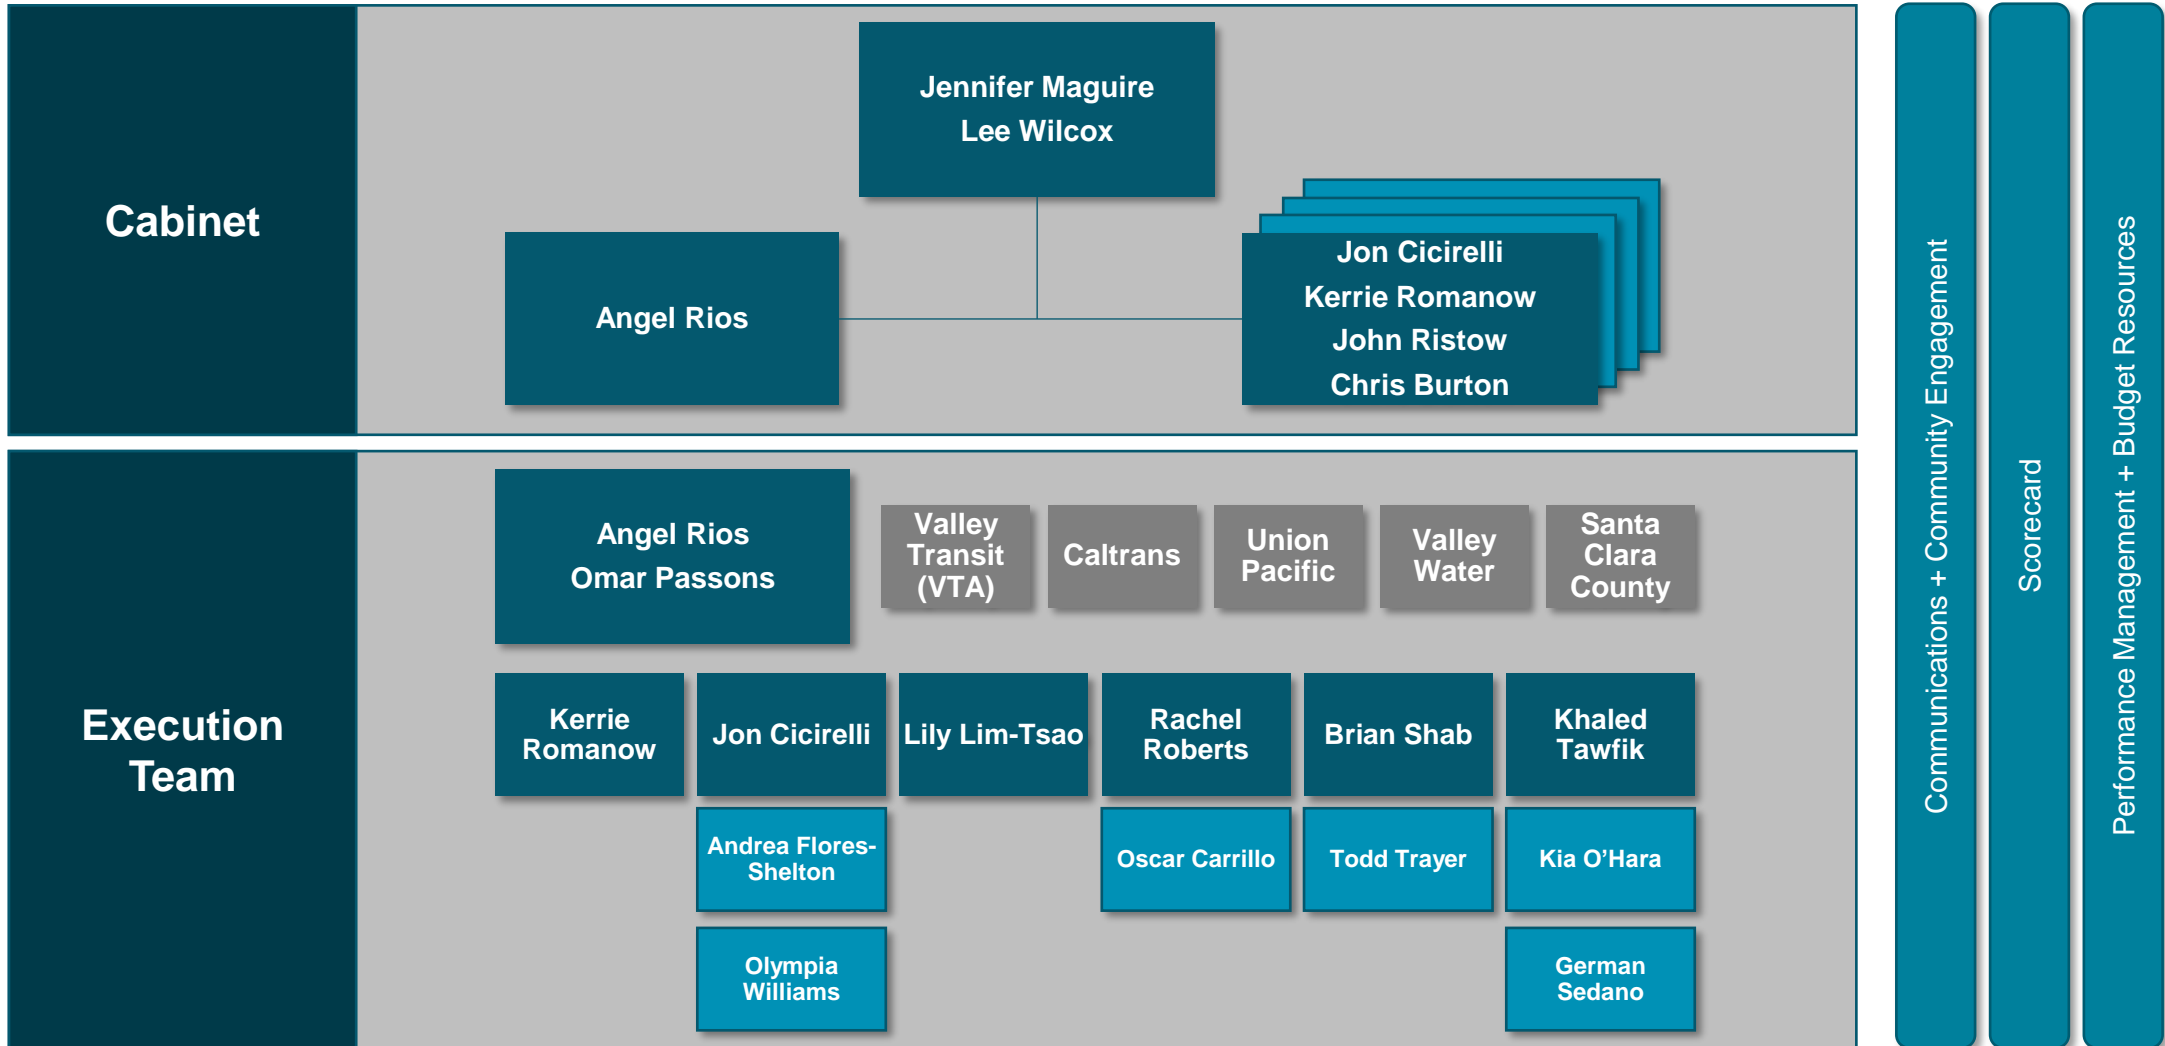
Cabinet

Jennifer Maguire
Lee Wilcox

Angel Rios

Jon Cicirelli
Kerrie Romanow
John Ristow
Chris Burton

Execution Team

Angel Rios
Omar Passons

Valley Transit (VTA)

Caltrans

Union Pacific

Valley Water

Santa Clara County

Kerrie Romanow

Jon Cicirelli

Lily Lim-Tsao

Rachel Roberts

Brian Shab

Khaled Tawfik

Andrea Flores-Shelton

Oscar Carrillo

Todd Trayer

Kia O'Hara

Olympia Williams

German Sedano

Communications + Community Engagement

Scorecard

Performance Management + Budget Resources